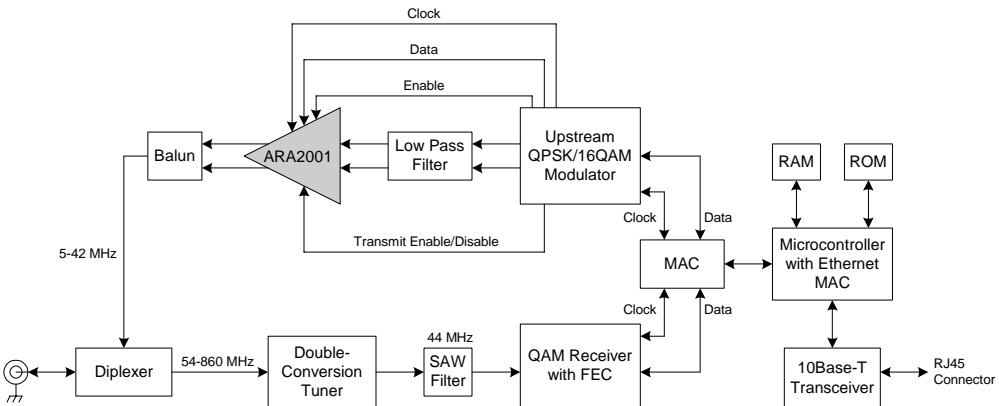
Clock

Data

Enable

Balun

ARA2001

Low Pass Filter

Upstream QPSK/16QAM Modulator

RAM

ROM

Clock

Data

Transmit Enable/Disable

5-42 MHz

MAC

Microcontroller with Ethernet MAC

Clock

Data

44 MHz

Diplexer

54-860 MHz

Double-Conversion Tuner

SAW Filter

QAM Receiver with FEC

10Base-T Transceiver

RJ45 Connector